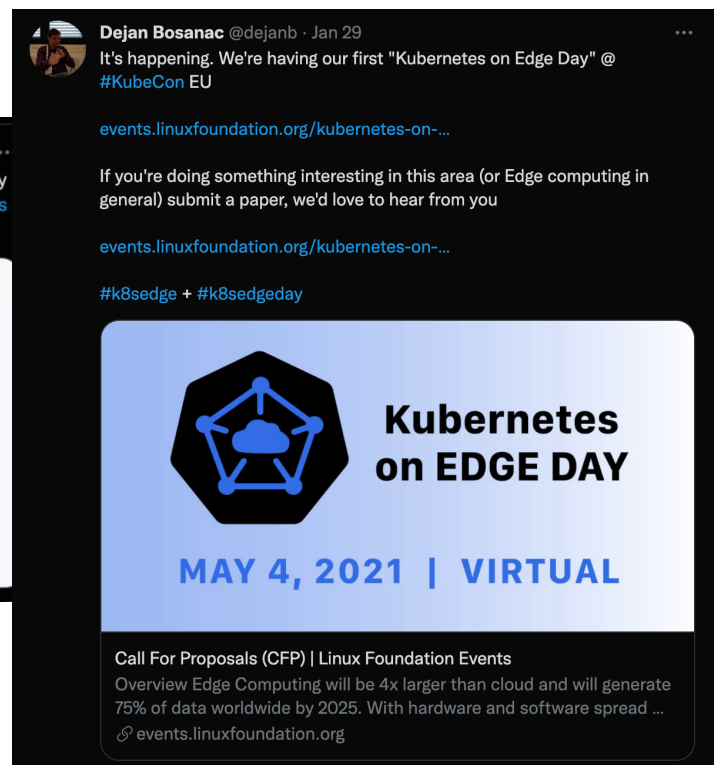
Dejan Bosanac @dejanb · Jan 29
It's happening. We're having our first "Kubernetes on Edge Day" @ #KubeCon EU

events.linuxfoundation.org/kubernetes-on-...

If you're doing something interesting in this area (or Edge computing in general) submit a paper, we'd love to hear from you

events.linuxfoundation.org/kubernetes-on-...

#k8sedge + #k8sedgeday

Kubernetes on EDGE DAY

MAY 4, 2021 | VIRTUAL

Call For Proposals (CFP) | Linux Foundation Events
Overview Edge Computing will be 4x larger than cloud and will generate 75% of data worldwide by 2025. With hardware and software spread ...
events.linuxfoundation.org